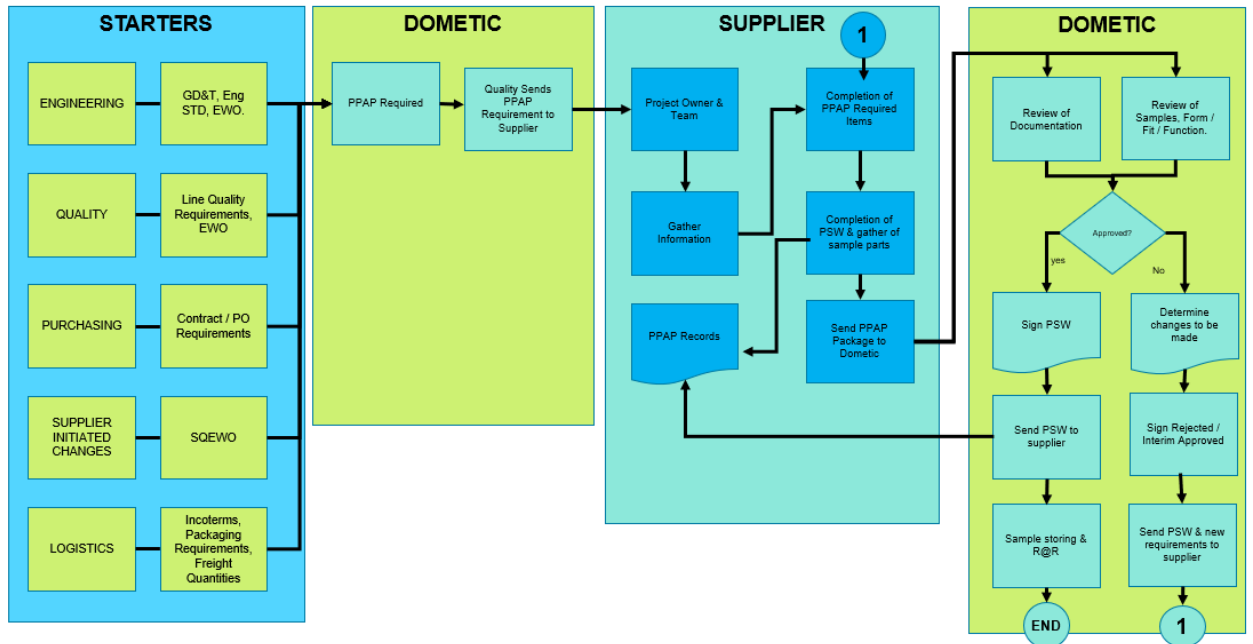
STARTERS

ENGINEERING

GD&T, Eng STD, EWO.

QUALITY

Line Quality Requirements, EWO

PURCHASING

Contract / PO Requirements

SUPPLIER INITIATED CHANGES

SQEWO

LOGISTICS

Incoterms, Packaging Requirements, Freight Quantities

DOMETIC

PPAP Required

Quality Sends PPAP Requirement to Supplier

SUPPLIER

1

Project Owner & Team

Gather Information

PPAP Records

Completion of PPAP Required Items

Completion of PSW & gather of sample parts

Send PPAP Package to Dometic

DOMETIC

Review of Documentation

Review of Samples, Form / Fit / Function.

Approved?

yes

No

Sign PSW

Determine changes to be made

Send PSW to supplier

Sign Rejected / Interim Approved

Sample storing & R@R

Send PSW & new requirements to supplier

END

1